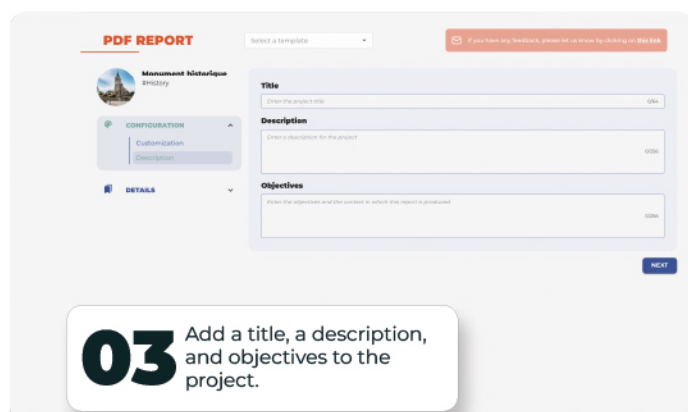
PDF REPORT

Select a template

If you have any feedback, please let us know by clicking on this link

Monument historique
#History

CONFIGURATION

Customization

Description

DETAILS

Title

Enter the project title

0/64

Description

Enter a description for the project

0/256

Objectives

Enter the objectives and the context in which this report is produced

0/256

NEXT

03 Add a title, a description, and objectives to the project.